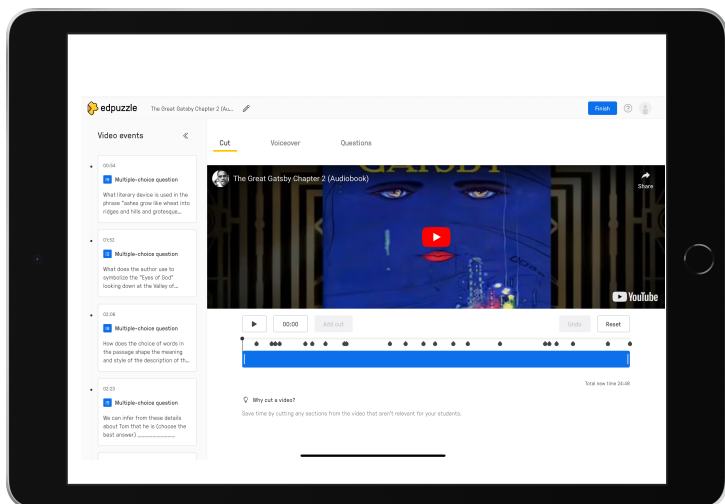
edpuzzle The Great Gatsby Chapter 2 (Au...

Finish

Video events

00:54
Multiple-choice question
What literary device is used in the phrase "ashes grow like wheat into ridges and hills and grotesque...

01:52
Multiple-choice question
What does the author use to symbolize the "Eyes of God" looking down at the Valley of...

02:06
Multiple-choice question
How does the choice of words in the passage shape the meaning and style of the description of th...

02:23
Multiple-choice question
We can infer from these details about Tom that he is (choose the best answer) ___________

Cut Voiceover Questions

The Great Gatsby Chapter 2 (Audiobook)
Share
GATSBY
YouTube

00:00 Add cut Undo Reset

Total new time 24:46

Why cut a video?
Save time by cutting any sections from the video that aren't relevant for your students.